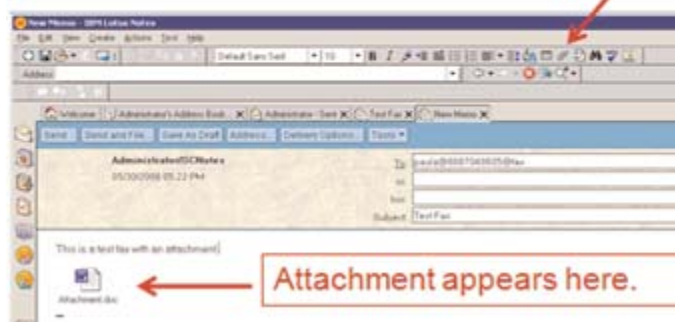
New Memo - IBM Lotus Notes

File Edit View Create Actions Text Help

Default Sans Serif 10

Address

Welcome | Administrator's Address Book... | Administrator - Sent | Test Fax | New Memo

Send | Send and File... | Save As Draft | Address... | Delivery Options... | Tools

Administrator/ISCNotes
05/30/2008 05:22 PM

To paula@6507045025@fax
cc
bcc
Subject Test Fax

This is a test fax with an attachment

Attachment.doc

Attachment appears here.